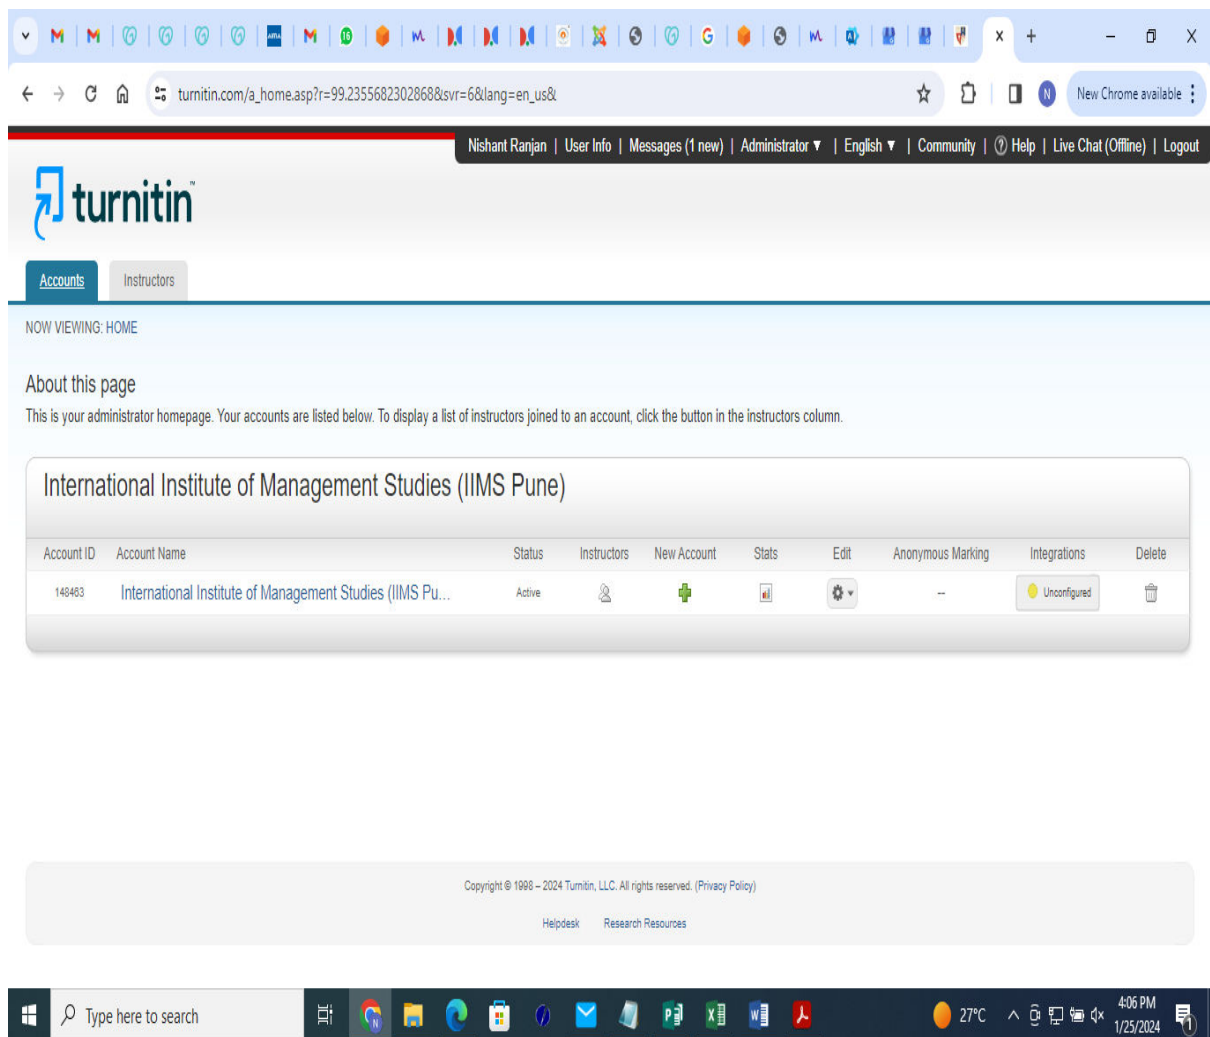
turnitin.com/a_home.asp?r=99.2355682302868&svr=6&lang=en_us&

New Chrome available

Nishant Ranjan | User Info | Messages (1 new) | Administrator ▼ | English ▼ | Community | Help | Live Chat (Offline) | Logout

turnitin

Accounts Instructors

NOW VIEWING: HOME

About this page

This is your administrator homepage. Your accounts are listed below. To display a list of instructors joined to an account, click the button in the instructors column.

International Institute of Management Studies (IIMS Pune)

| Account ID | Account Name | Status | Instructors | New Account | Stats | Edit | Anonymous Marking | Integrations | Delete |
|---|---|---|---|---|---|---|---|---|---|
| 148463 | International Institute of Management Studies (IIMS Pu... | Active | | | | | -- | Unconfigured | |

Copyright © 1998 – 2024 Turnitin, LLC. All rights reserved. (Privacy Policy)

Helpdesk Research Resources

Type here to search

27°C

4:06 PM
1/25/2024